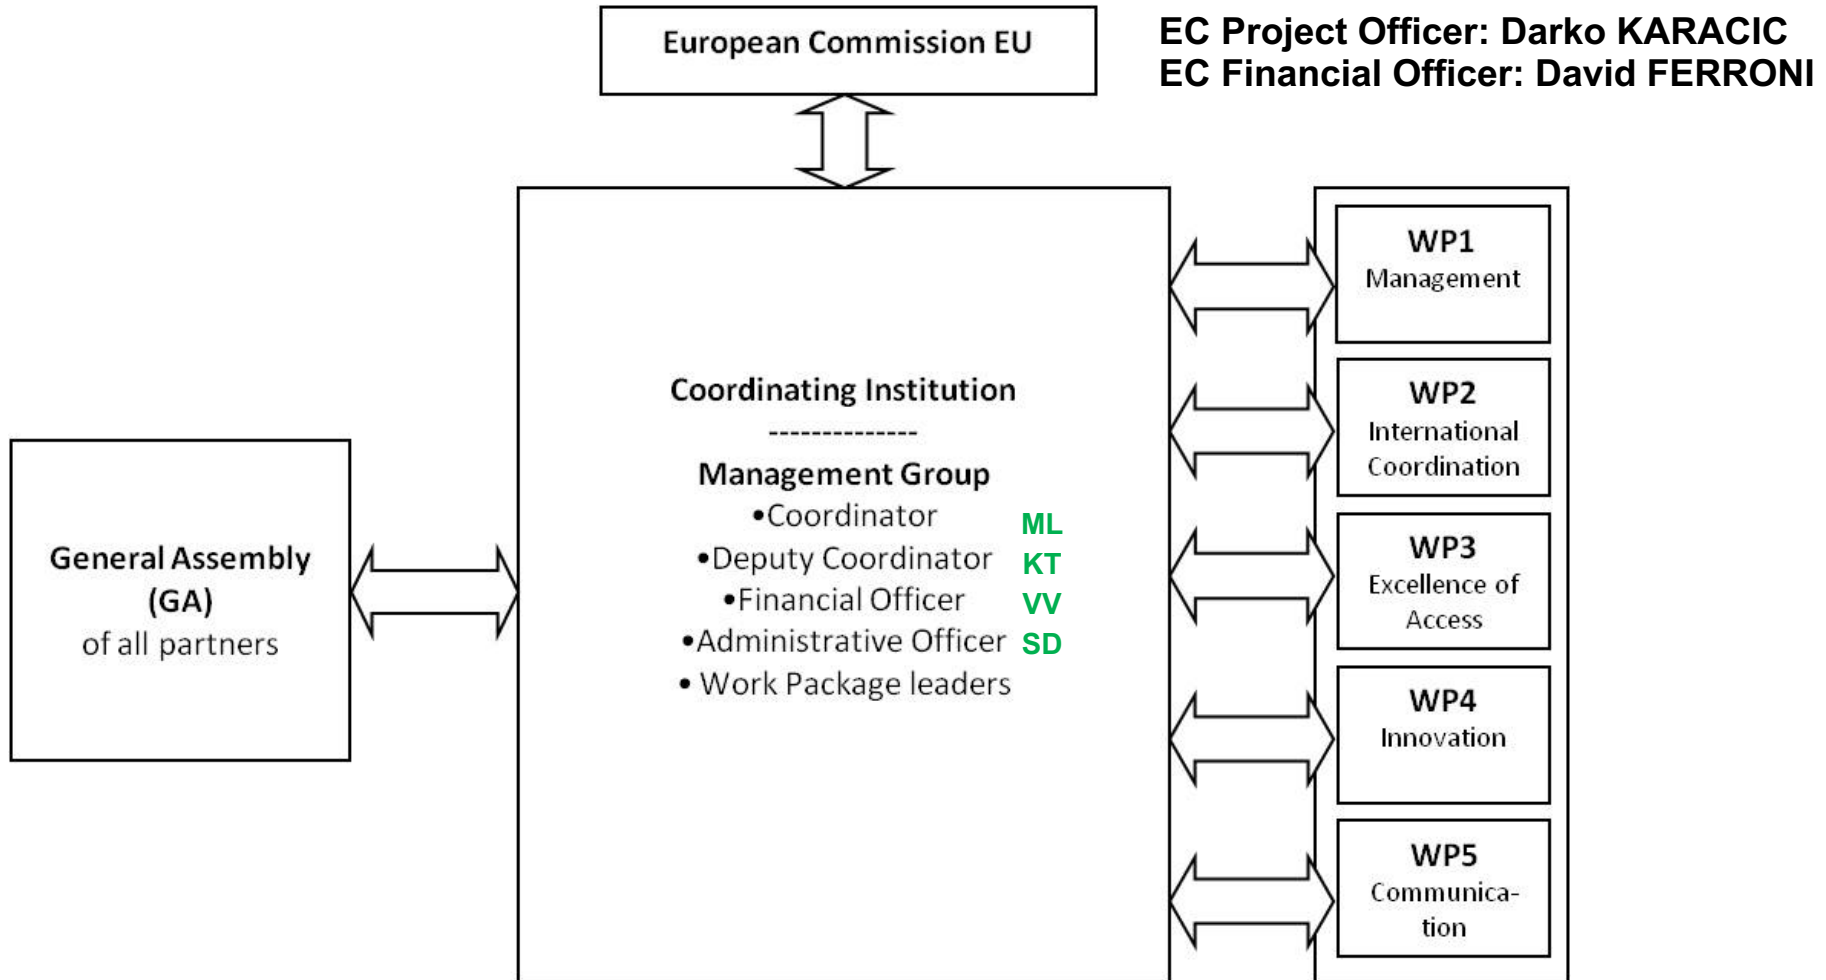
European Commission EU

EC Project Officer: Darko KARACIC
EC Financial Officer: David FERRONI

General Assembly (GA) of all partners

Coordinating Institution
--------------
Management Group
•Coordinator ML
•Deputy Coordinator KT
•Financial Officer VV
•Administrative Officer SD
• Work Package leaders

WP1 Management

WP2 International Coordination

WP3 Excellence of Access

WP4 Innovation

WP5 Communication